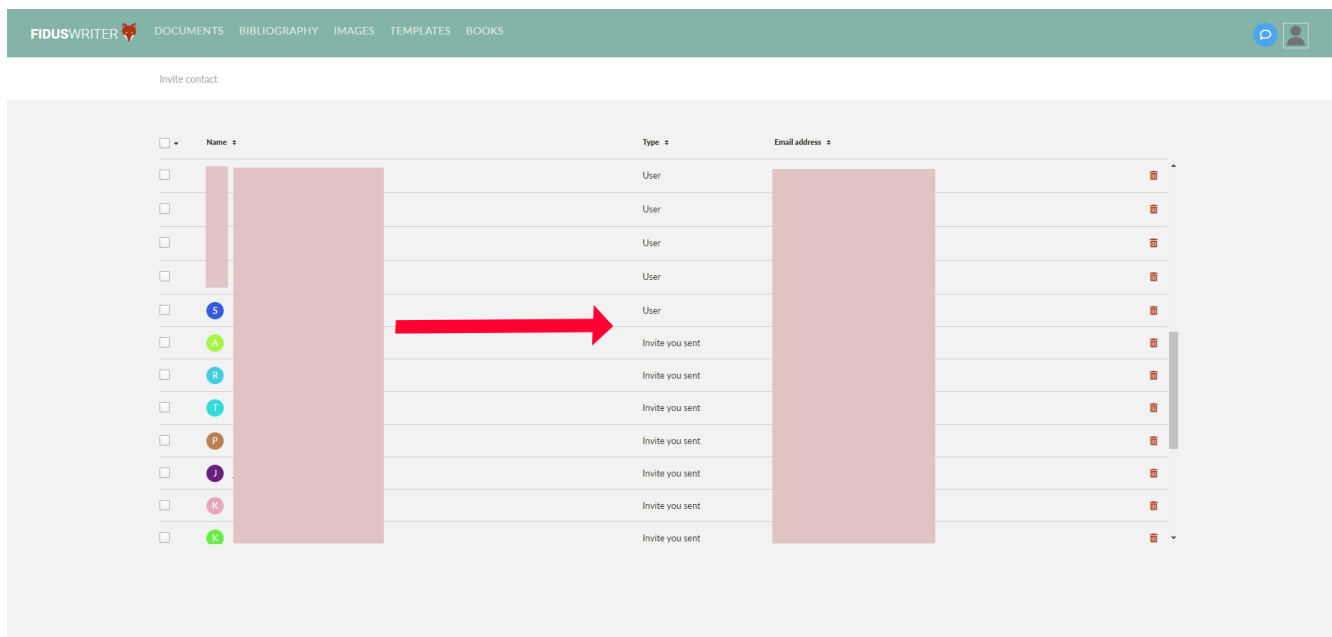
FIDUSWRITER DOCUMENTS BIBLIOGRAPHY IMAGES TEMPLATES BOOKS

Invite contact

| Name | Type | Email address |
|---|---|---|
| | User | |
| | User | |
| | User | |
| | User | |
| S | User | |
| A | Invite you sent | |
| R | Invite you sent | |
| T | Invite you sent | |
| P | Invite you sent | |
| J | Invite you sent | |
| K | Invite you sent | |
| K | Invite you sent | |